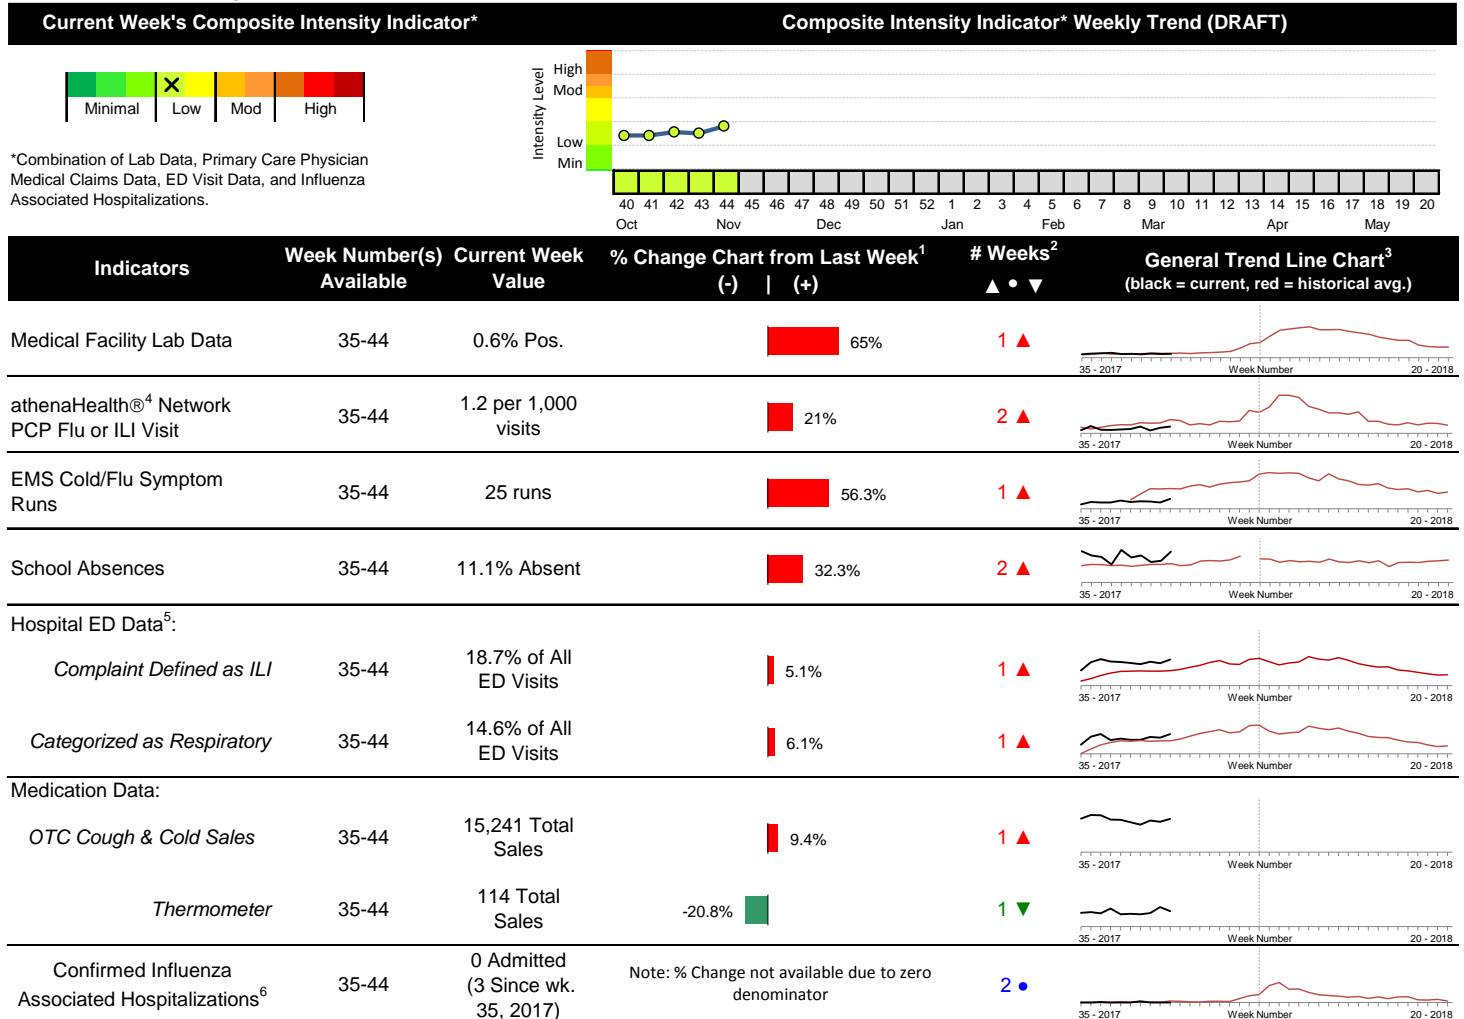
Current Week's Composite Intensity Indicator*

Composite Intensity Indicator* Weekly Trend (DRAFT)

Minimal | Low | Mod | High

*Combination of Lab Data, Primary Care Physician Medical Claims Data, ED Visit Data, and Influenza Associated Hospitalizations.

Intensity Level
High
Mod
Low
Min

40 41 42 43 44 45 46 47 48 49 50 51 52 1 2 3 4 5 6 7 8 9 10 11 12 13 14 15 16 17 18 19 20
Oct Nov Dec Jan Feb Mar Apr May

| Indicators | Week Number(s) Available | Current Week Value | % Change Chart from Last Week$^1$ (-) \| (+) | # Weeks$^2$ ▲ • ▼ | General Trend Line Chart$^3$ (black = current, red = historical avg.) |
|---|---|---|---|---|---|
| Medical Facility Lab Data | 35-44 | 0.6% Pos. | 65% | 1 ▲ | 35 - 2017 Week Number 20 - 2018 |
| athenaHealth®$^4$ Network PCP Flu or ILI Visit | 35-44 | 1.2 per 1,000 visits | 21% | 2 ▲ | 35 - 2017 Week Number 20 - 2018 |
| EMS Cold/Flu Symptom Runs | 35-44 | 25 runs | 56.3% | 1 ▲ | 35 - 2017 Week Number 20 - 2018 |
| School Absences | 35-44 | 11.1% Absent | 32.3% | 2 ▲ | 35 - 2017 Week Number 20 - 2018 |
| Hospital ED Data$^5$: | | | | | |
| Complaint Defined as ILI | 35-44 | 18.7% of All ED Visits | 5.1% | 1 ▲ | 35 - 2017 Week Number 20 - 2018 |
| Categorized as Respiratory | 35-44 | 14.6% of All ED Visits | 6.1% | 1 ▲ | 35 - 2017 Week Number 20 - 2018 |
| Medication Data: | | | | | |
| OTC Cough & Cold Sales | 35-44 | 15,241 Total Sales | 9.4% | 1 ▲ | 35 - 2017 Week Number 20 - 2018 |
| Thermometer | 35-44 | 114 Total Sales | -20.8% | 1 ▼ | 35 - 2017 Week Number 20 - 2018 |
| Confirmed Influenza Associated Hospitalizations$^6$ | 35-44 | 0 Admitted (3 Since wk. 35, 2017) | Note: % Change not available due to zero denominator | 2 • | 35 - 2017 Week Number 20 - 2018 |